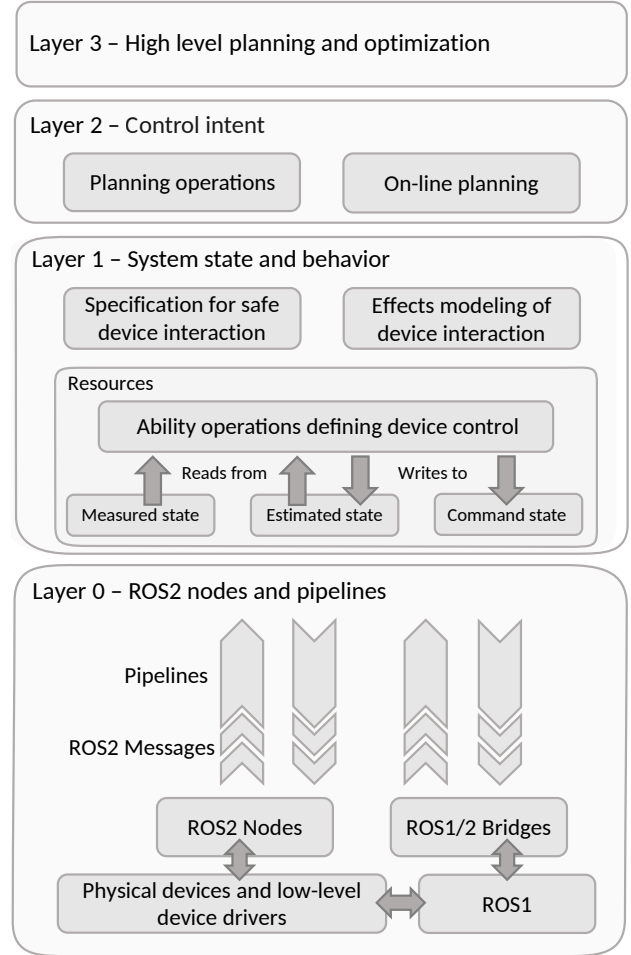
Layer 3 – High level planning and optimization

Layer 2 – Control intent

Planning operations

On-line planning

Layer 1 – System state and behavior

Specification for safe device interaction

Effects modeling of device interaction

Resources

Ability operations defining device control

Reads from

Writes to

Measured state

Estimated state

Command state

Layer 0 – ROS2 nodes and pipelines

Pipelines

ROS2 Messages

ROS2 Nodes

ROS1/2 Bridges

Physical devices and low-level device drivers

ROS1